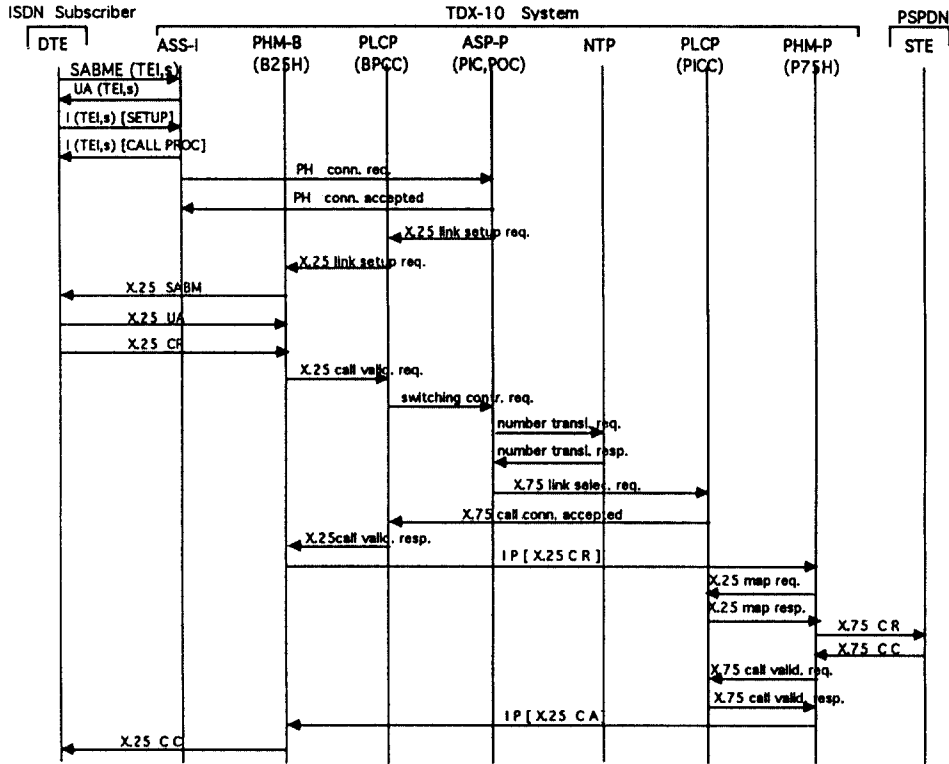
ISDN Subscriber

TDX-10 System

PSPDN

DTE

ASS-I

PHM-B (B25H)

PLCP (BPCC)

ASP-P (PIC,POC)

NTP

PLCP (PICC)

PHM-P (P75H)

STE

SABME (TEI,s)

UA (TEI,s)

I (TEI,s) [SETUP]

I (TEI,s) [CALL PROC]

PH conn. req.

PH conn. accepted

X.25 link setup req.

X.25 link setup req.

X.25 SABM

X.25 UA

X.25 CR

X.25 call valid. req.

switching contr. req.

number transl. req.

number transl. resp.

X.75 link selec. req.

X.75 call conn. accepted

X.25call valid. resp.

IP [ X.25 C R ]

X.25 map req.

X.25 map resp.

X.75 C R

X.75 C C

X.75 call valid. req.

X.75 call valid. resp.

IP [ X.25 C A ]

X.25 C C